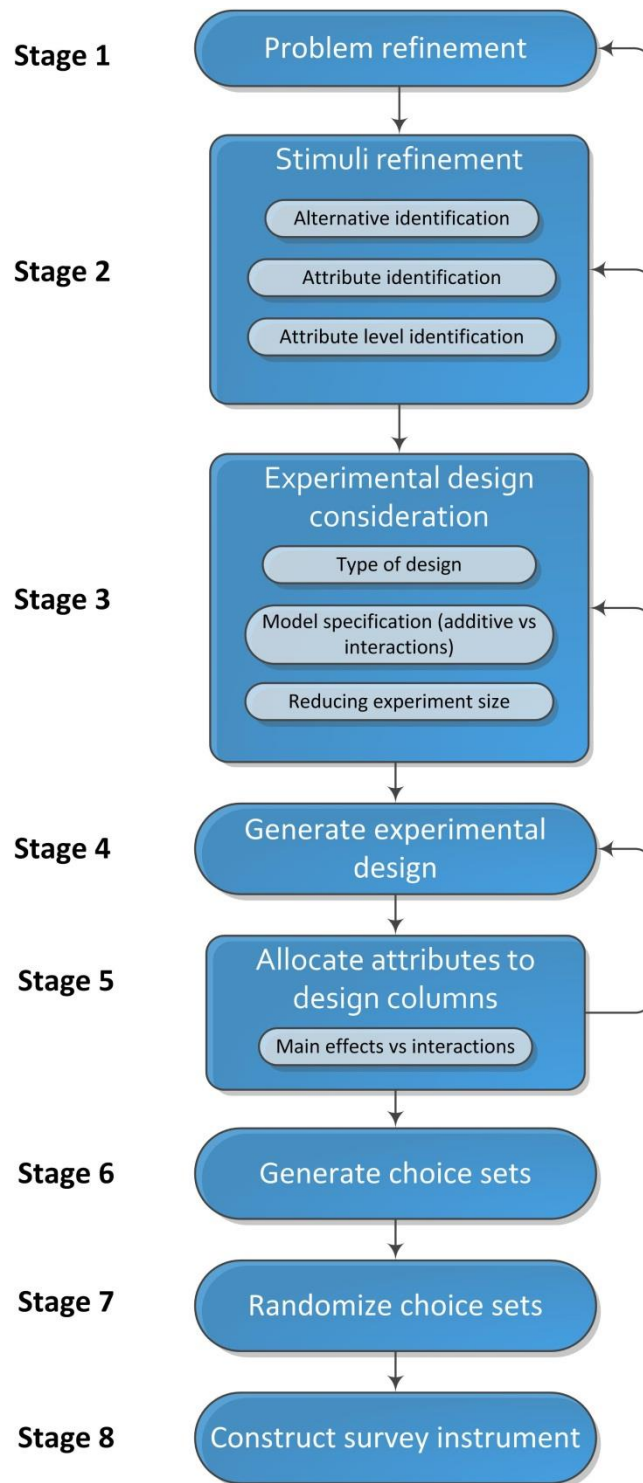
Stage 1
Problem refinement

Stage 2
Stimuli refinement
Alternative identification
Attribute identification
Attribute level identification

Stage 3
Experimental design consideration
Type of design
Model specification (additive vs interactions)
Reducing experiment size

Stage 4
Generate experimental design

Stage 5
Allocate attributes to design columns
Main effects vs interactions

Stage 6
Generate choice sets

Stage 7
Randomize choice sets

Stage 8
Construct survey instrument